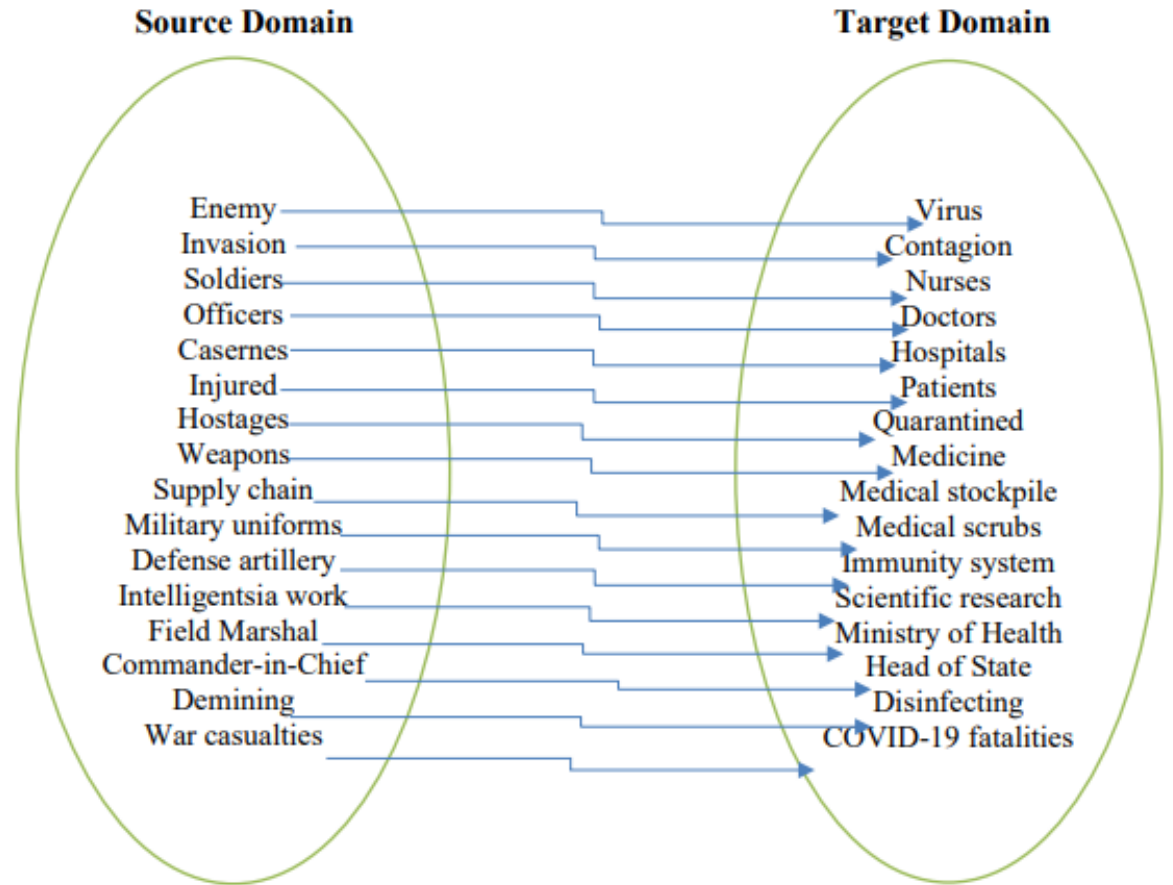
Source Domain

Enemy
Invasion
Soldiers
Officers
Casernes
Injured
Hostages
Weapons
Supply chain
Military uniforms
Defense artillery
Intelligentsia work
Field Marshal
Commander-in-Chief
Demining
War casualties

Target Domain

Virus
Contagion
Nurses
Doctors
Hospitals
Patients
Quarantined
Medicine
Medical stockpile
Medical scrubs
Immunity system
Scientific research
Ministry of Health
Head of State
Disinfecting
COVID-19 fatalities